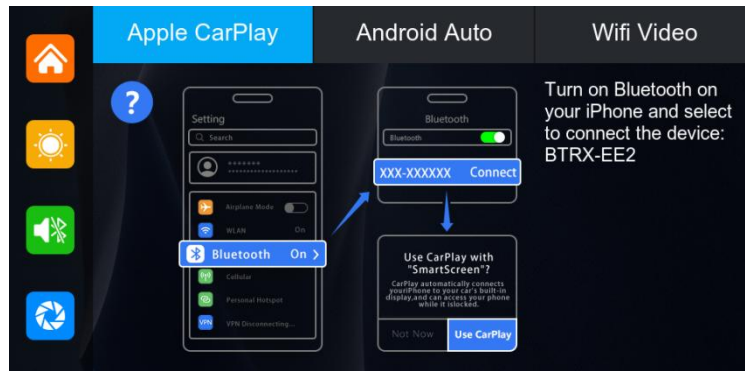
Apple CarPlay
Android Auto
Wifi Video

?

Setting
Search
********
********************
Airplane Mode
WLAN On
Bluetooth On >
Cellular
Personal Hotspot
VPN VPN Disconnecting...

Bluetooth
Bluetooth
XXX-XXXXXX Connect

Use CarPlay with "SmartScreen"?
CarPlay automatically connects yourIPhone to your car's built-in display,and can access your phone while it islocked.
Not Now
Use CarPlay

Turn on Bluetooth on your iPhone and select to connect the device: BTRX-EE2